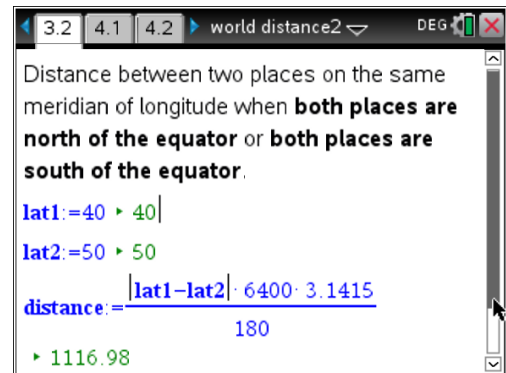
3.2 4.1 4.2 world distance2 DEG

Distance between two places on the same meridian of longitude when **both places are north of the equator** or **both places are south of the equator**.

lat1:=40 ▸ 40

lat2:=50 ▸ 50

distance:=$\frac{|lat1-lat2|\cdot 6400\cdot 3.1415}{180}$

▸ 1116.98